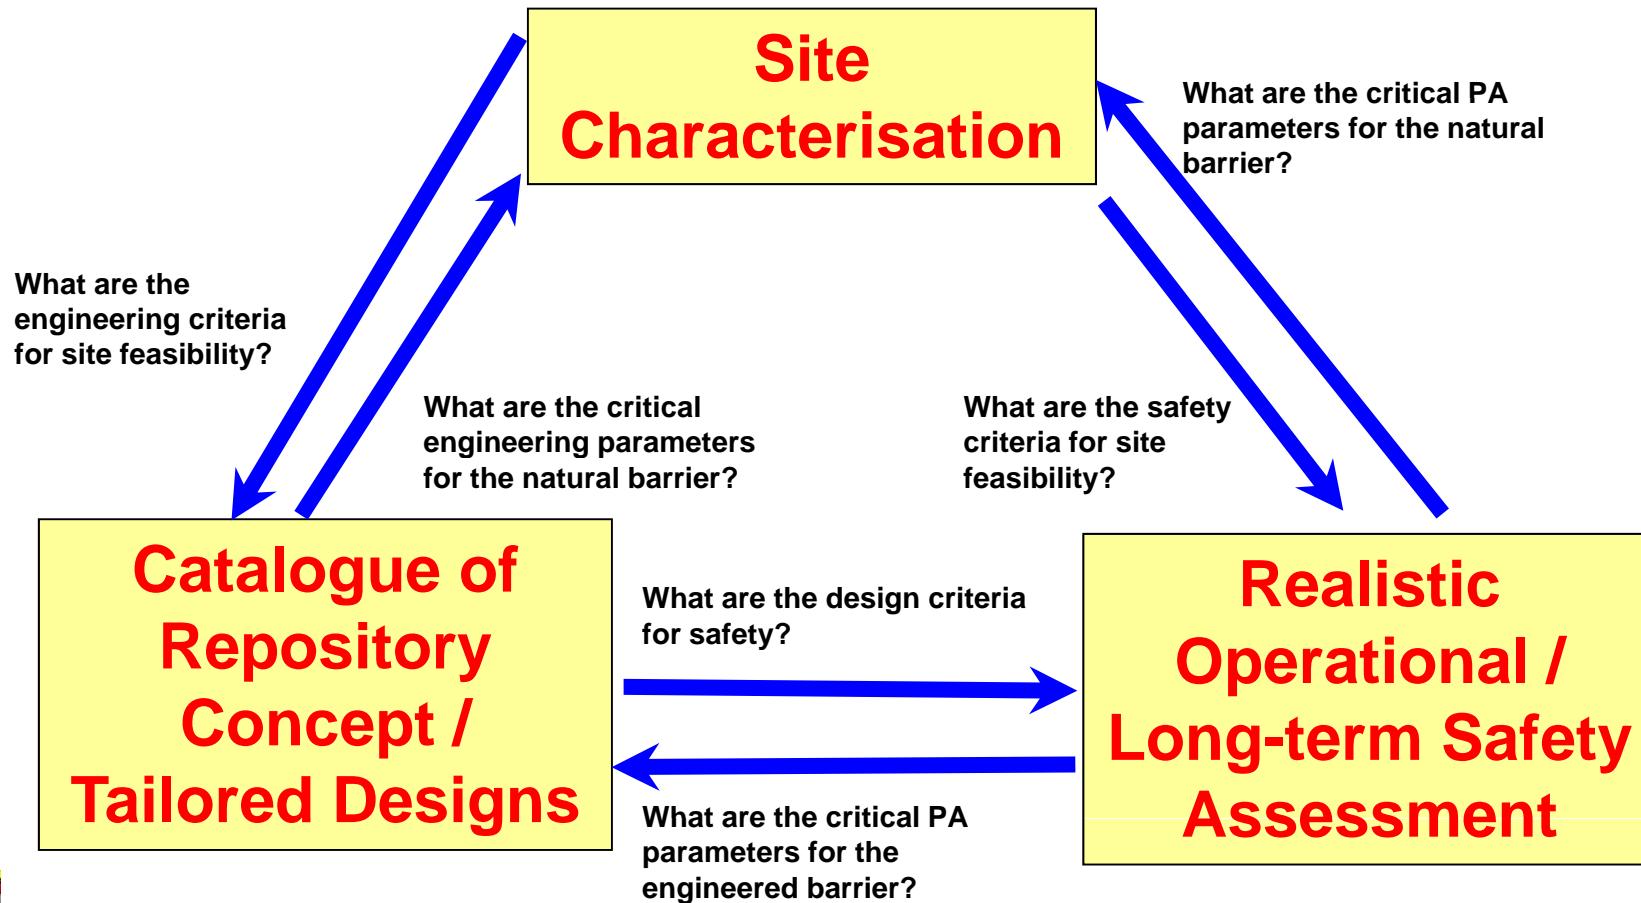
Site Characterisation

What are the critical PA parameters for the natural barrier?

What are the engineering criteria for site feasibility?

What are the critical engineering parameters for the natural barrier?

What are the safety criteria for site feasibility?

Catalogue of Repository Concept / Tailored Designs

What are the design criteria for safety?

Realistic Operational / Long-term Safety Assessment

What are the critical PA parameters for the engineered barrier?